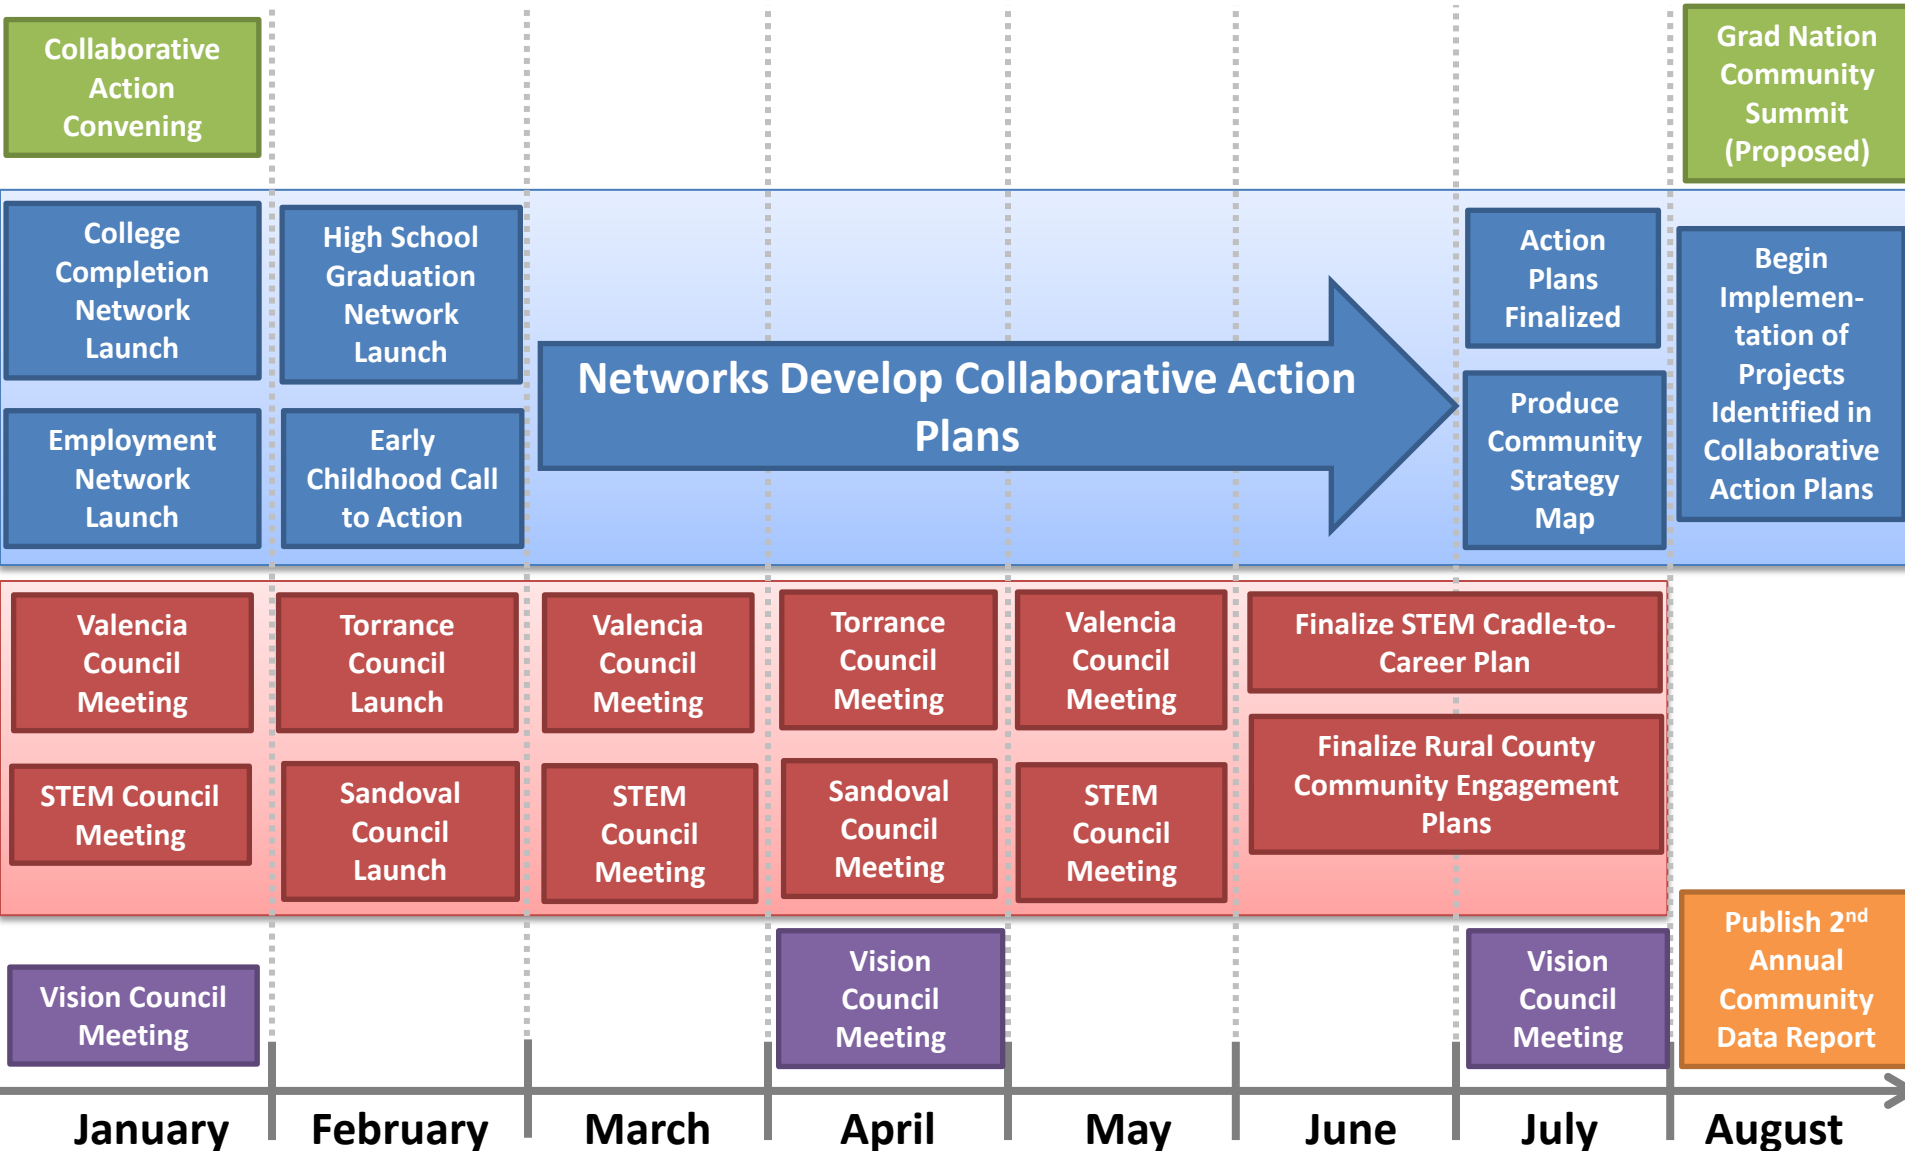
Collaborative Action Convening

Grad Nation Community Summit (Proposed)

College Completion Network Launch

High School Graduation Network Launch

Networks Develop Collaborative Action Plans

Action Plans Finalized

Begin Implementation of Projects Identified in Collaborative Action Plans

Employment Network Launch

Early Childhood Call to Action

Produce Community Strategy Map

Valencia Council Meeting

Torrance Council Launch

Valencia Council Meeting

Torrance Council Meeting

Valencia Council Meeting

Finalize STEM Cradle-to-Career Plan

STEM Council Meeting

Sandoval Council Launch

STEM Council Meeting

Sandoval Council Meeting

STEM Council Meeting

Finalize Rural County Community Engagement Plans

Vision Council Meeting

Vision Council Meeting

Vision Council Meeting

Publish 2$^{nd}$ Annual Community Data Report

January | February | March | April | May | June | July | August